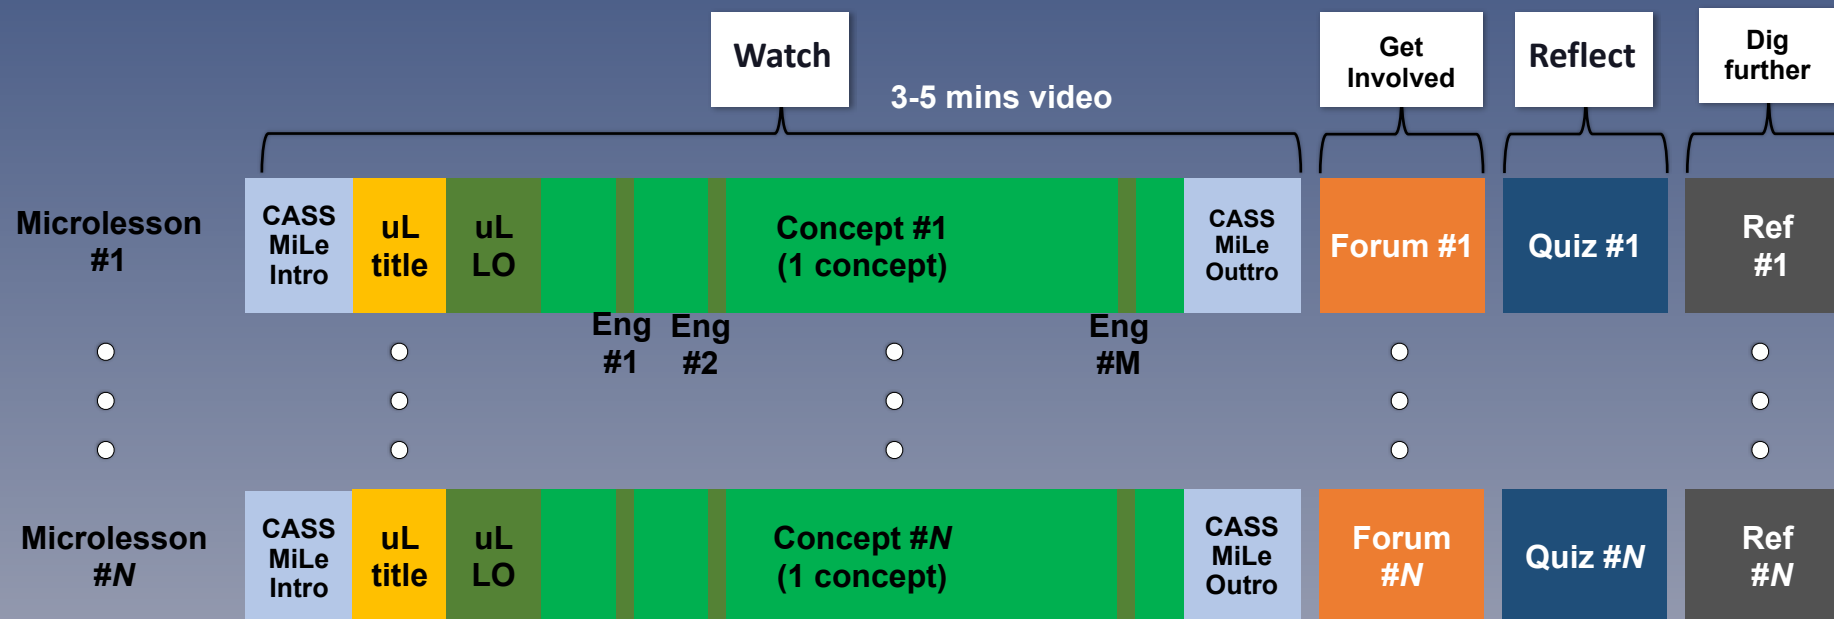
Watch

3-5 mins video

Get Involved

Reflect

Dig further

Microlesson #1

CASS MiLe Intro

uL title

uL LO

Concept #1 (1 concept)

CASS MiLe Outtro

Forum #1

Quiz #1

Ref #1

Eng #1

Eng #2

Eng #M

Microlesson #N

CASS MiLe Intro

uL title

uL LO

Concept #N (1 concept)

CASS MiLe Outro

Forum #N

Quiz #N

Ref #N